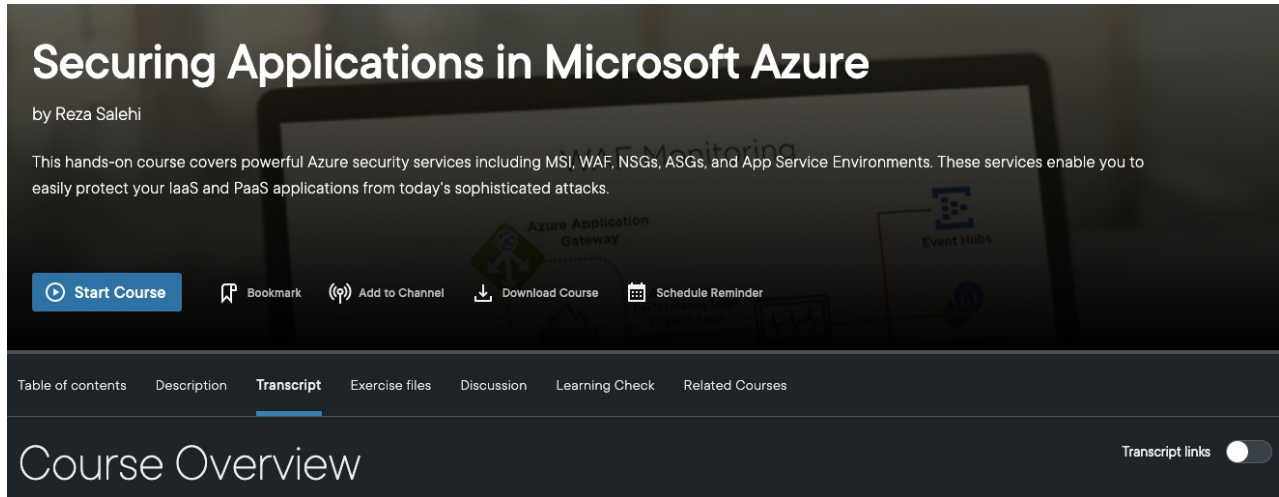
# Securing Applications in Microsoft Azure

by Reza Salehi

This hands-on course covers powerful Azure security services including MSI, WAF, NSGs, ASGs, and App Service Environments. These services enable you to easily protect your IaaS and PaaS applications from today's sophisticated attacks.

WAF Monitoring

Azure Application Gateway

Event Hubs

Start Course Bookmark Add to Channel Download Course Schedule Reminder

Table of contents Description Transcript Exercise files Discussion Learning Check Related Courses

Course Overview

Transcript links